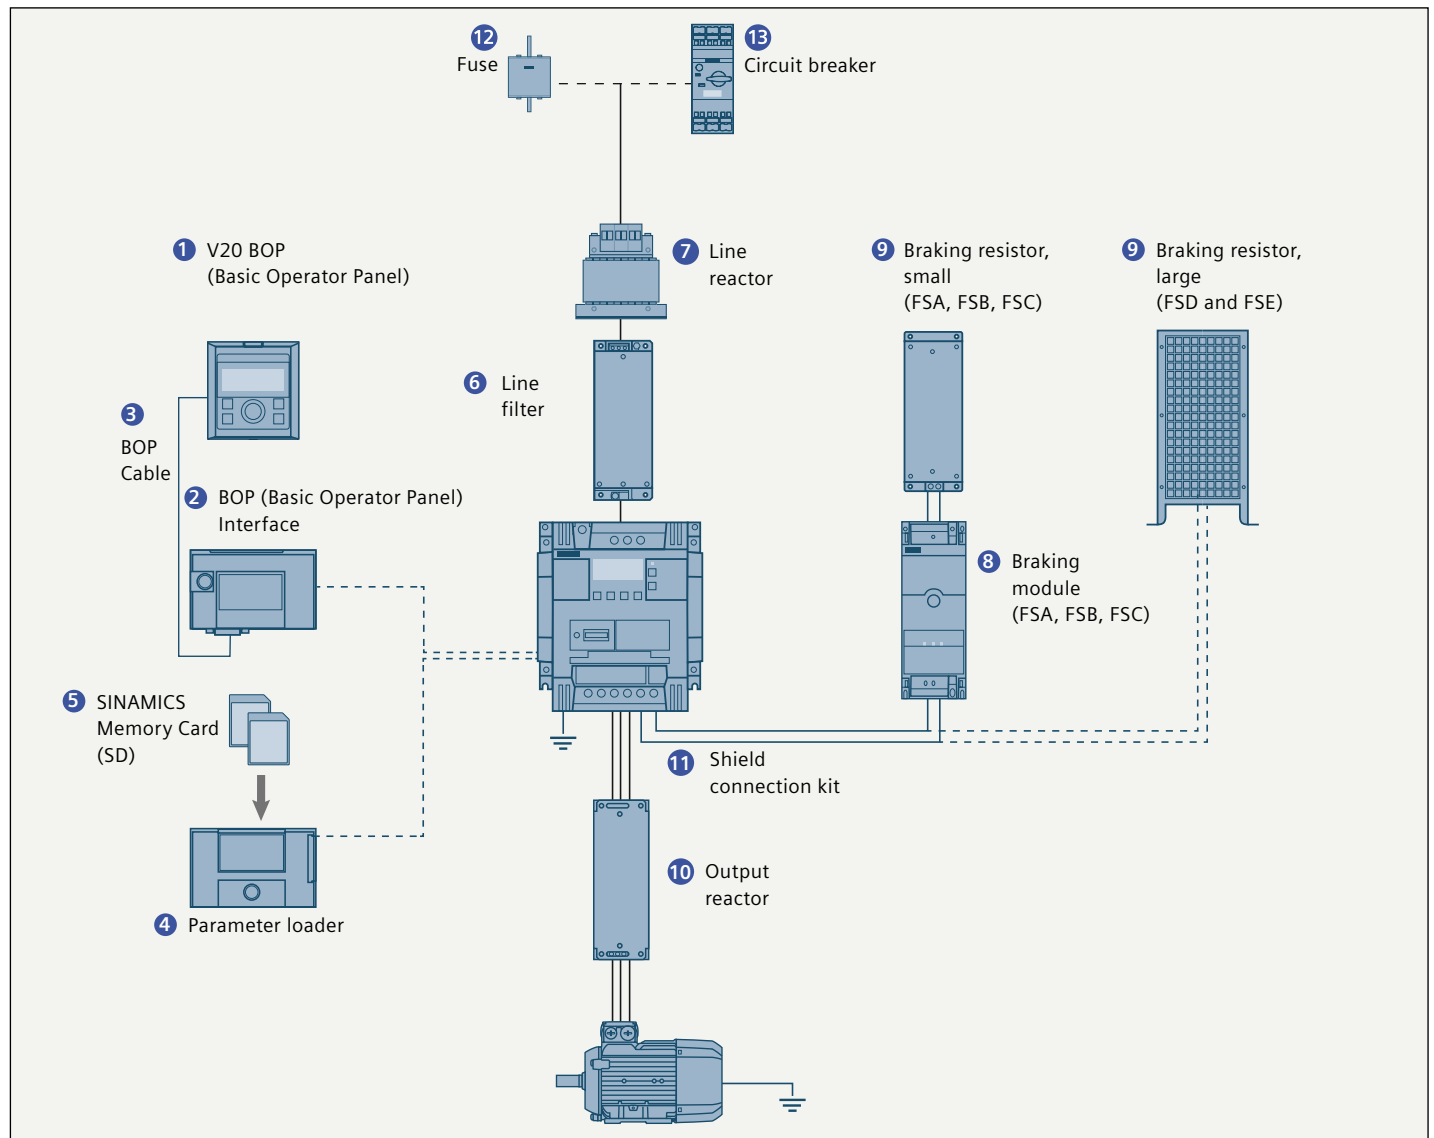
12 Fuse

13 Circuit breaker

1 V20 BOP (Basic Operator Panel)

7 Line reactor

9 Braking resistor, small (FSA, FSB, FSC)

9 Braking resistor, large (FSD and FSE)

6 Line filter

3 BOP Cable

2 BOP (Basic Operator Panel) Interface

8 Braking module (FSA, FSB, FSC)

5 SINAMICS Memory Card (SD)

11 Shield connection kit

10 Output reactor

4 Parameter loader